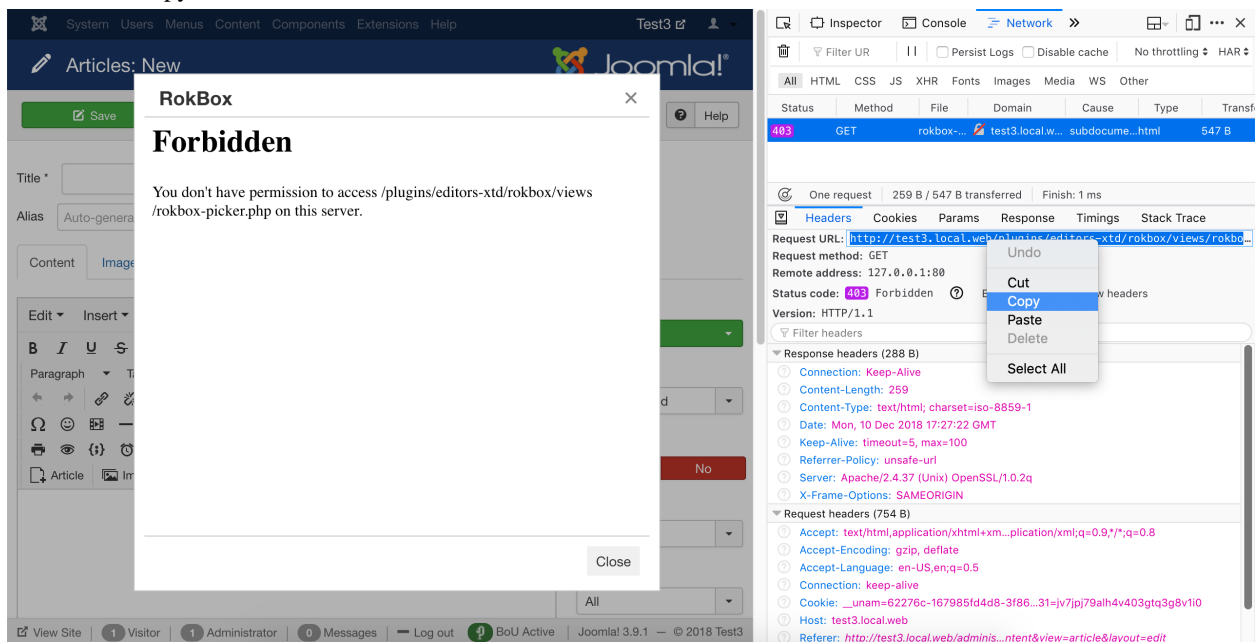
System Users Menus Content Components Extensions Help Test3

Articles: New

Joomla!®

Save

Help

Title *

Alias Auto-genera

Content Image

Edit Insert

B I U S

Paragraph

Ω

Article

d

No

All

RokBox

Forbidden

You don't have permission to access /plugins/editors-xtd/rokbox/views/rokbox-picker.php on this server.

Close

View Site 1 Visitor 1 Administrator 0 Messages Log out BoU Active Joomla! 3.9.1 — © 2018 Test3

Inspector Console Network

Filter URL Persist Logs Disable cache No throttling HAR

All HTML CSS JS XHR Fonts Images Media WS Other

| Status | Method | File | Domain | Cause | Type | Transf |
|---|---|---|---|---|---|---|
| 403 | GET | rokbox-... | test3.local.w... | subdocume... | html | 547 B |

One request 259 B / 547 B transferred Finish: 1 ms

Headers Cookies Params Response Timings Stack Trace

Request URL: http://test3.local.web/plugins/editors-xtd/rokbox/views/rokbo...

Request method: GET

Remote address: 127.0.0.1:80

Status code: 403 Forbidden

Version: HTTP/1.1

Undo
Cut
Copy
Paste
Delete
Select All

w headers

Filter headers

Response headers (288 B)

Connection: Keep-Alive
Content-Length: 259
Content-Type: text/html; charset=iso-8859-1
Date: Mon, 10 Dec 2018 17:27:22 GMT
Keep-Alive: timeout=5, max=100
Referrer-Policy: unsafe-url
Server: Apache/2.4.37 (Unix) OpenSSL/1.0.2q
X-Frame-Options: SAMEORIGIN

Request headers (754 B)

Accept: text/html,application/xhtml+xm...plication/xml;q=0.9,*/*;q=0.8
Accept-Encoding: gzip, deflate
Accept-Language: en-US,en;q=0.5
Connection: keep-alive
Cookie: __unam=62276c-167985fd4d8-3f86...31=jv7jpj79alh4v403gtq3g8v1i0
Host: test3.local.web
Referer: http://test3.local.web/adminis...ntent&view=article&layout=edit